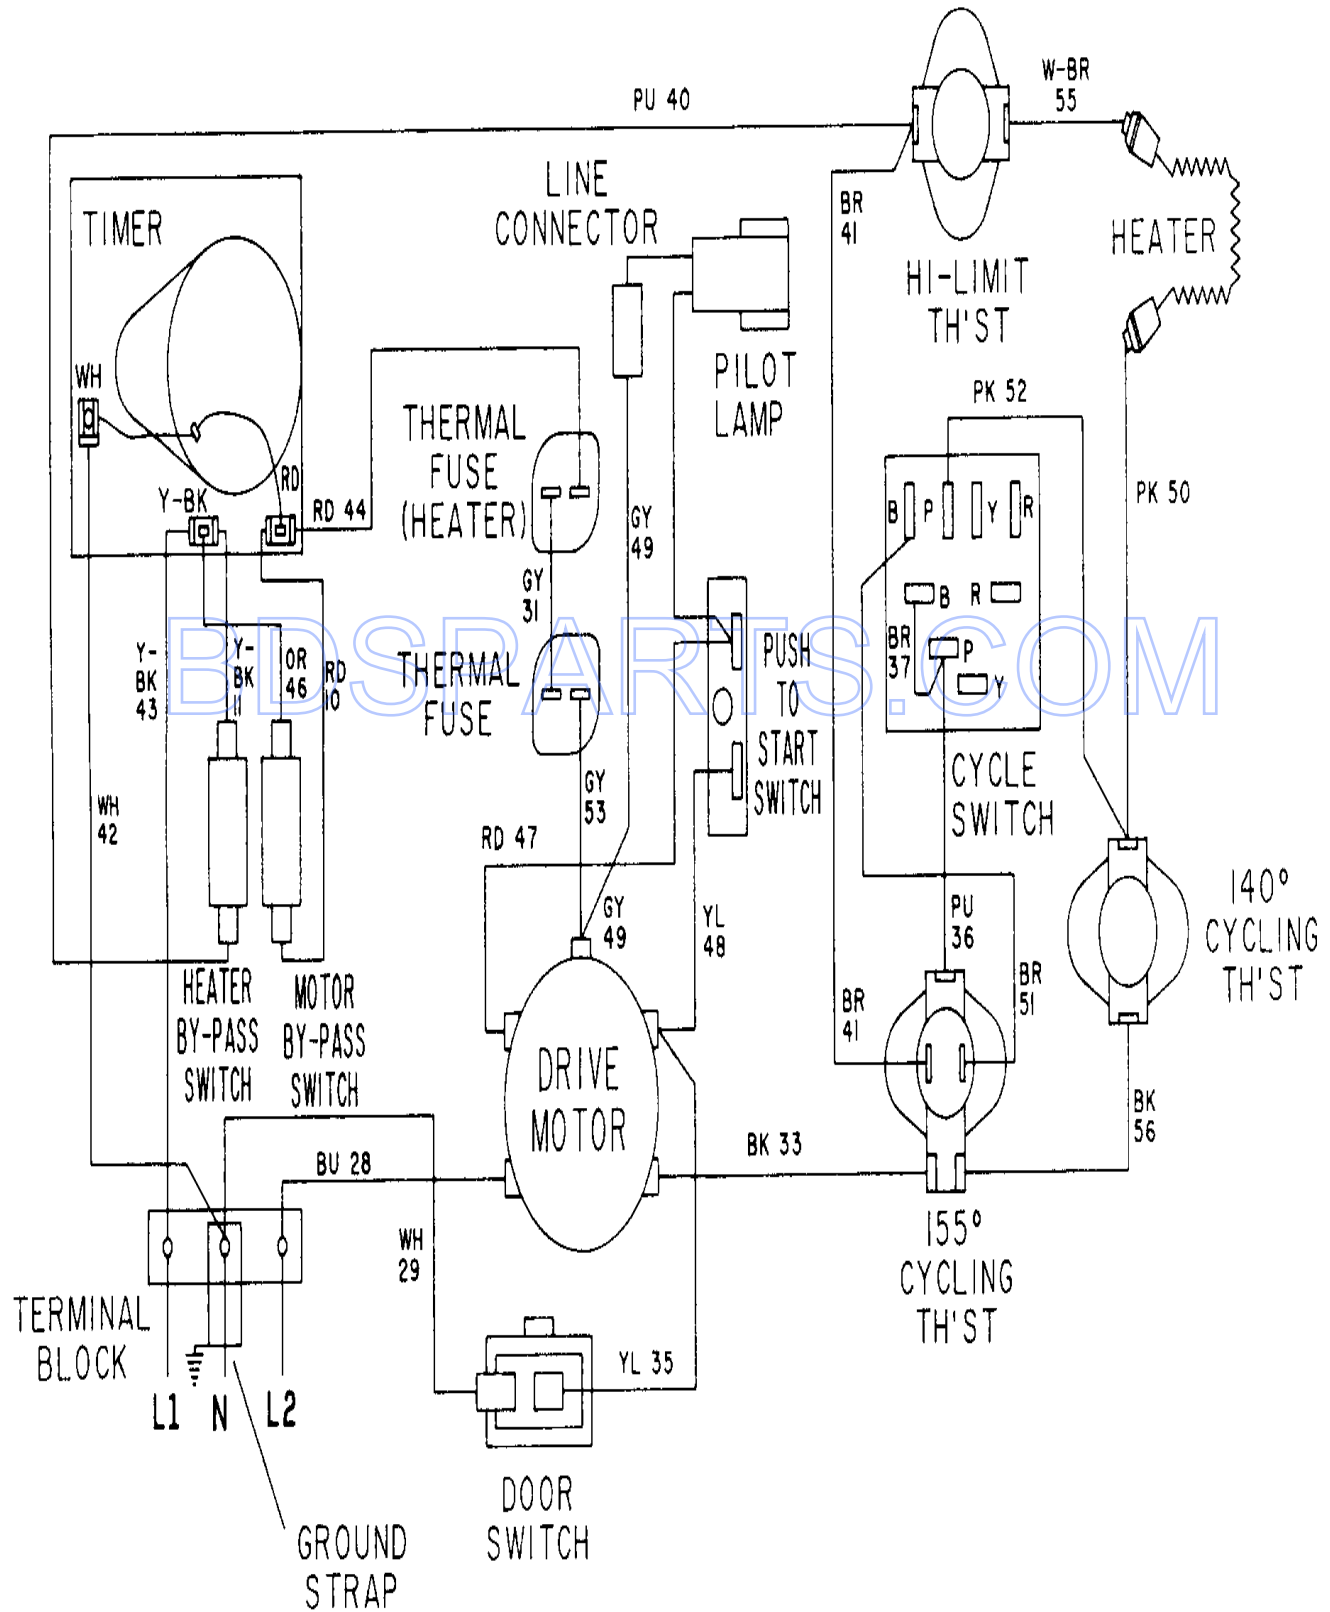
PU 40

W-BR 55

LINE CONNECTOR

BR 41

HEATER

TIMER

HI-LIMIT TH'ST

PILOT LAMP

WH

PK 52

THERMAL FUSE (HEATER)

PK 50

RD

Y-BK

RD 44

B P Y R

GY 49

B R

GY 31

BR 37

P

Y

BDSPARTS.COM

Y-BK 43

Y-BK 11

OR 46

RD 10

THERMAL FUSE

PUSH TO START SWITCH

CYCLE SWITCH

WH 42

GY 53

RD 47

PU 36

GY 49

YL 48

140° CYCLING TH'ST

BR 51

BR 41

HEATER BY-PASS SWITCH

MOTOR BY-PASS SWITCH

DRIVE MOTOR

BK 56

BK 33

BU 28

155° CYCLING TH'ST

WH 29

TERMINAL BLOCK

YL 35

L1 N L2

DOOR SWITCH

GROUND STRAP